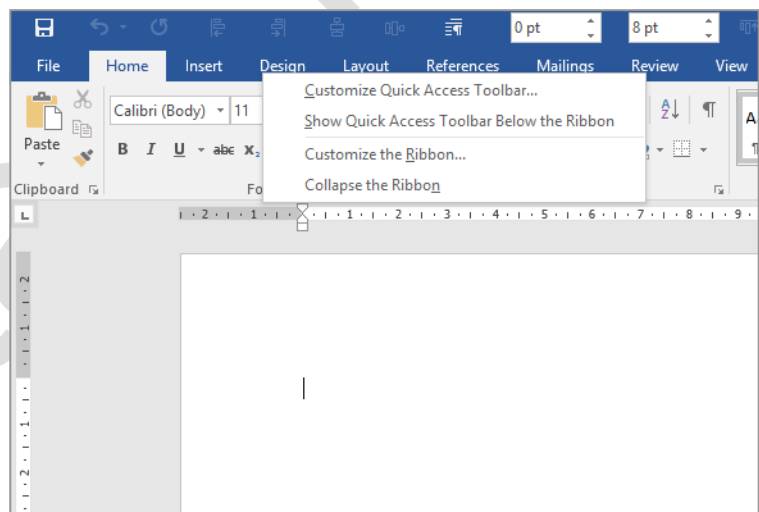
0 pt
8 pt
File
Home
Insert
Design
Layout
References
Mailings
Review
View
Customize Quick Access Toolbar...
Show Quick Access Toolbar Below the Ribbon
Customize the Ribbon...
Collapse the Ribbon
Paste
Calibri (Body)
11
B
I
U
abc
$x_2$
Clipboard
Fo
¶
· 2 · 1 · 1 · · · 1 · · · 1 · · · 2 · · · 3 · · · 4 · · · 5 · · · 6 · · · 7 · · · 8 · · · 9
2
1
1
2